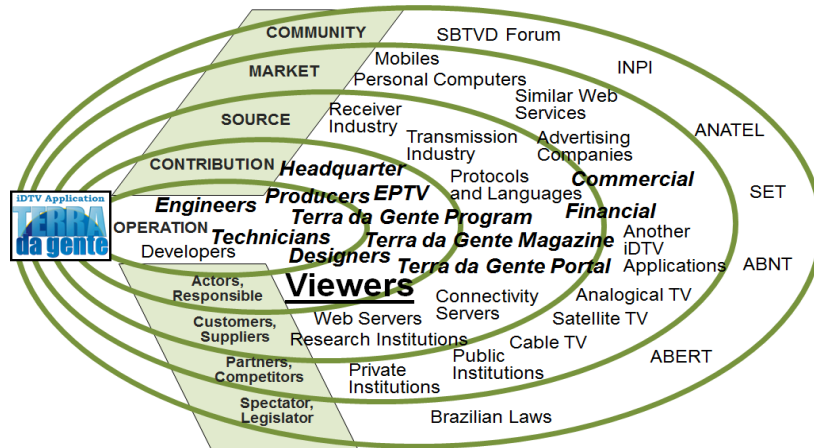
COMMUNITY
SBTVD Forum
MARKET
Mobiles
Personal Computers
INPI
SOURCE
Receiver Industry
Similar Web Services
ANATEL
Transmission Industry
Advertising Companies
CONTRIBUTION
Headquarter
Protocols and Languages
Commercial
SET
iDTV Application
TERRA da gente
Producers
EPTV
Engineers
Terra da Gente Program
Financial
OPERATION
Technicians
Terra da Gente Magazine
Another iDTV Applications
Developers
Designers
Terra da Gente Portal
ABNT
Actors, Responsible
Viewers
Connectivity Servers
Analogical TV
Customers, Suppliers
Web Servers
Satellite TV
Research Institutions
Cable TV
Partners, Competitors
Private Institutions
Public Institutions
ABERT
Spectator, Legislator
Brazilian Laws